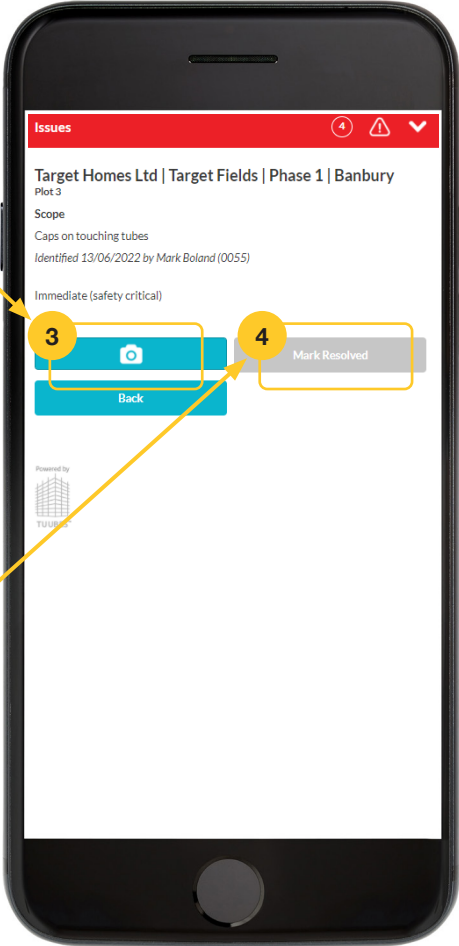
Issues 4

Target Homes Ltd | Target Fields | Phase 1 | Banbury
Plot 3

Scope

Caps on touching tubes

Identified 13/06/2022 by Mark Boland (0055)

Immediate (safety critical)

3

4

Mark Resolved

Back

Powered by

TUUBES